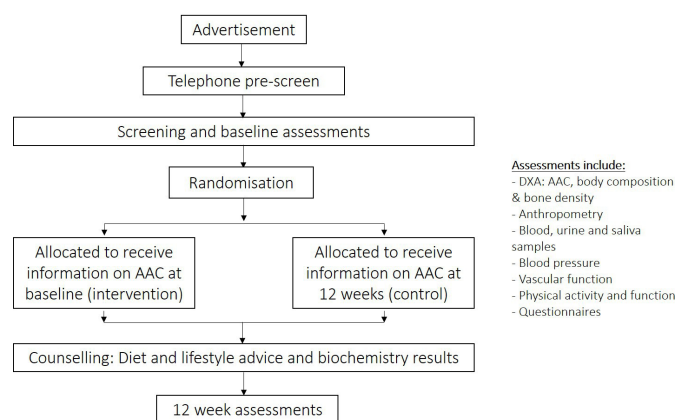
Advertisement

Telephone pre-screen

Screening and baseline assessments

Randomisation

Allocated to receive information on AAC at baseline (intervention)

Allocated to receive information on AAC at 12 weeks (control)

Counselling: Diet and lifestyle advice and biochemistry results

12 week assessments

Assessments include:
- DXA: AAC, body composition & bone density
- Anthropometry
- Blood, urine and saliva samples
- Blood pressure
- Vascular function
- Physical activity and function
- Questionnaires